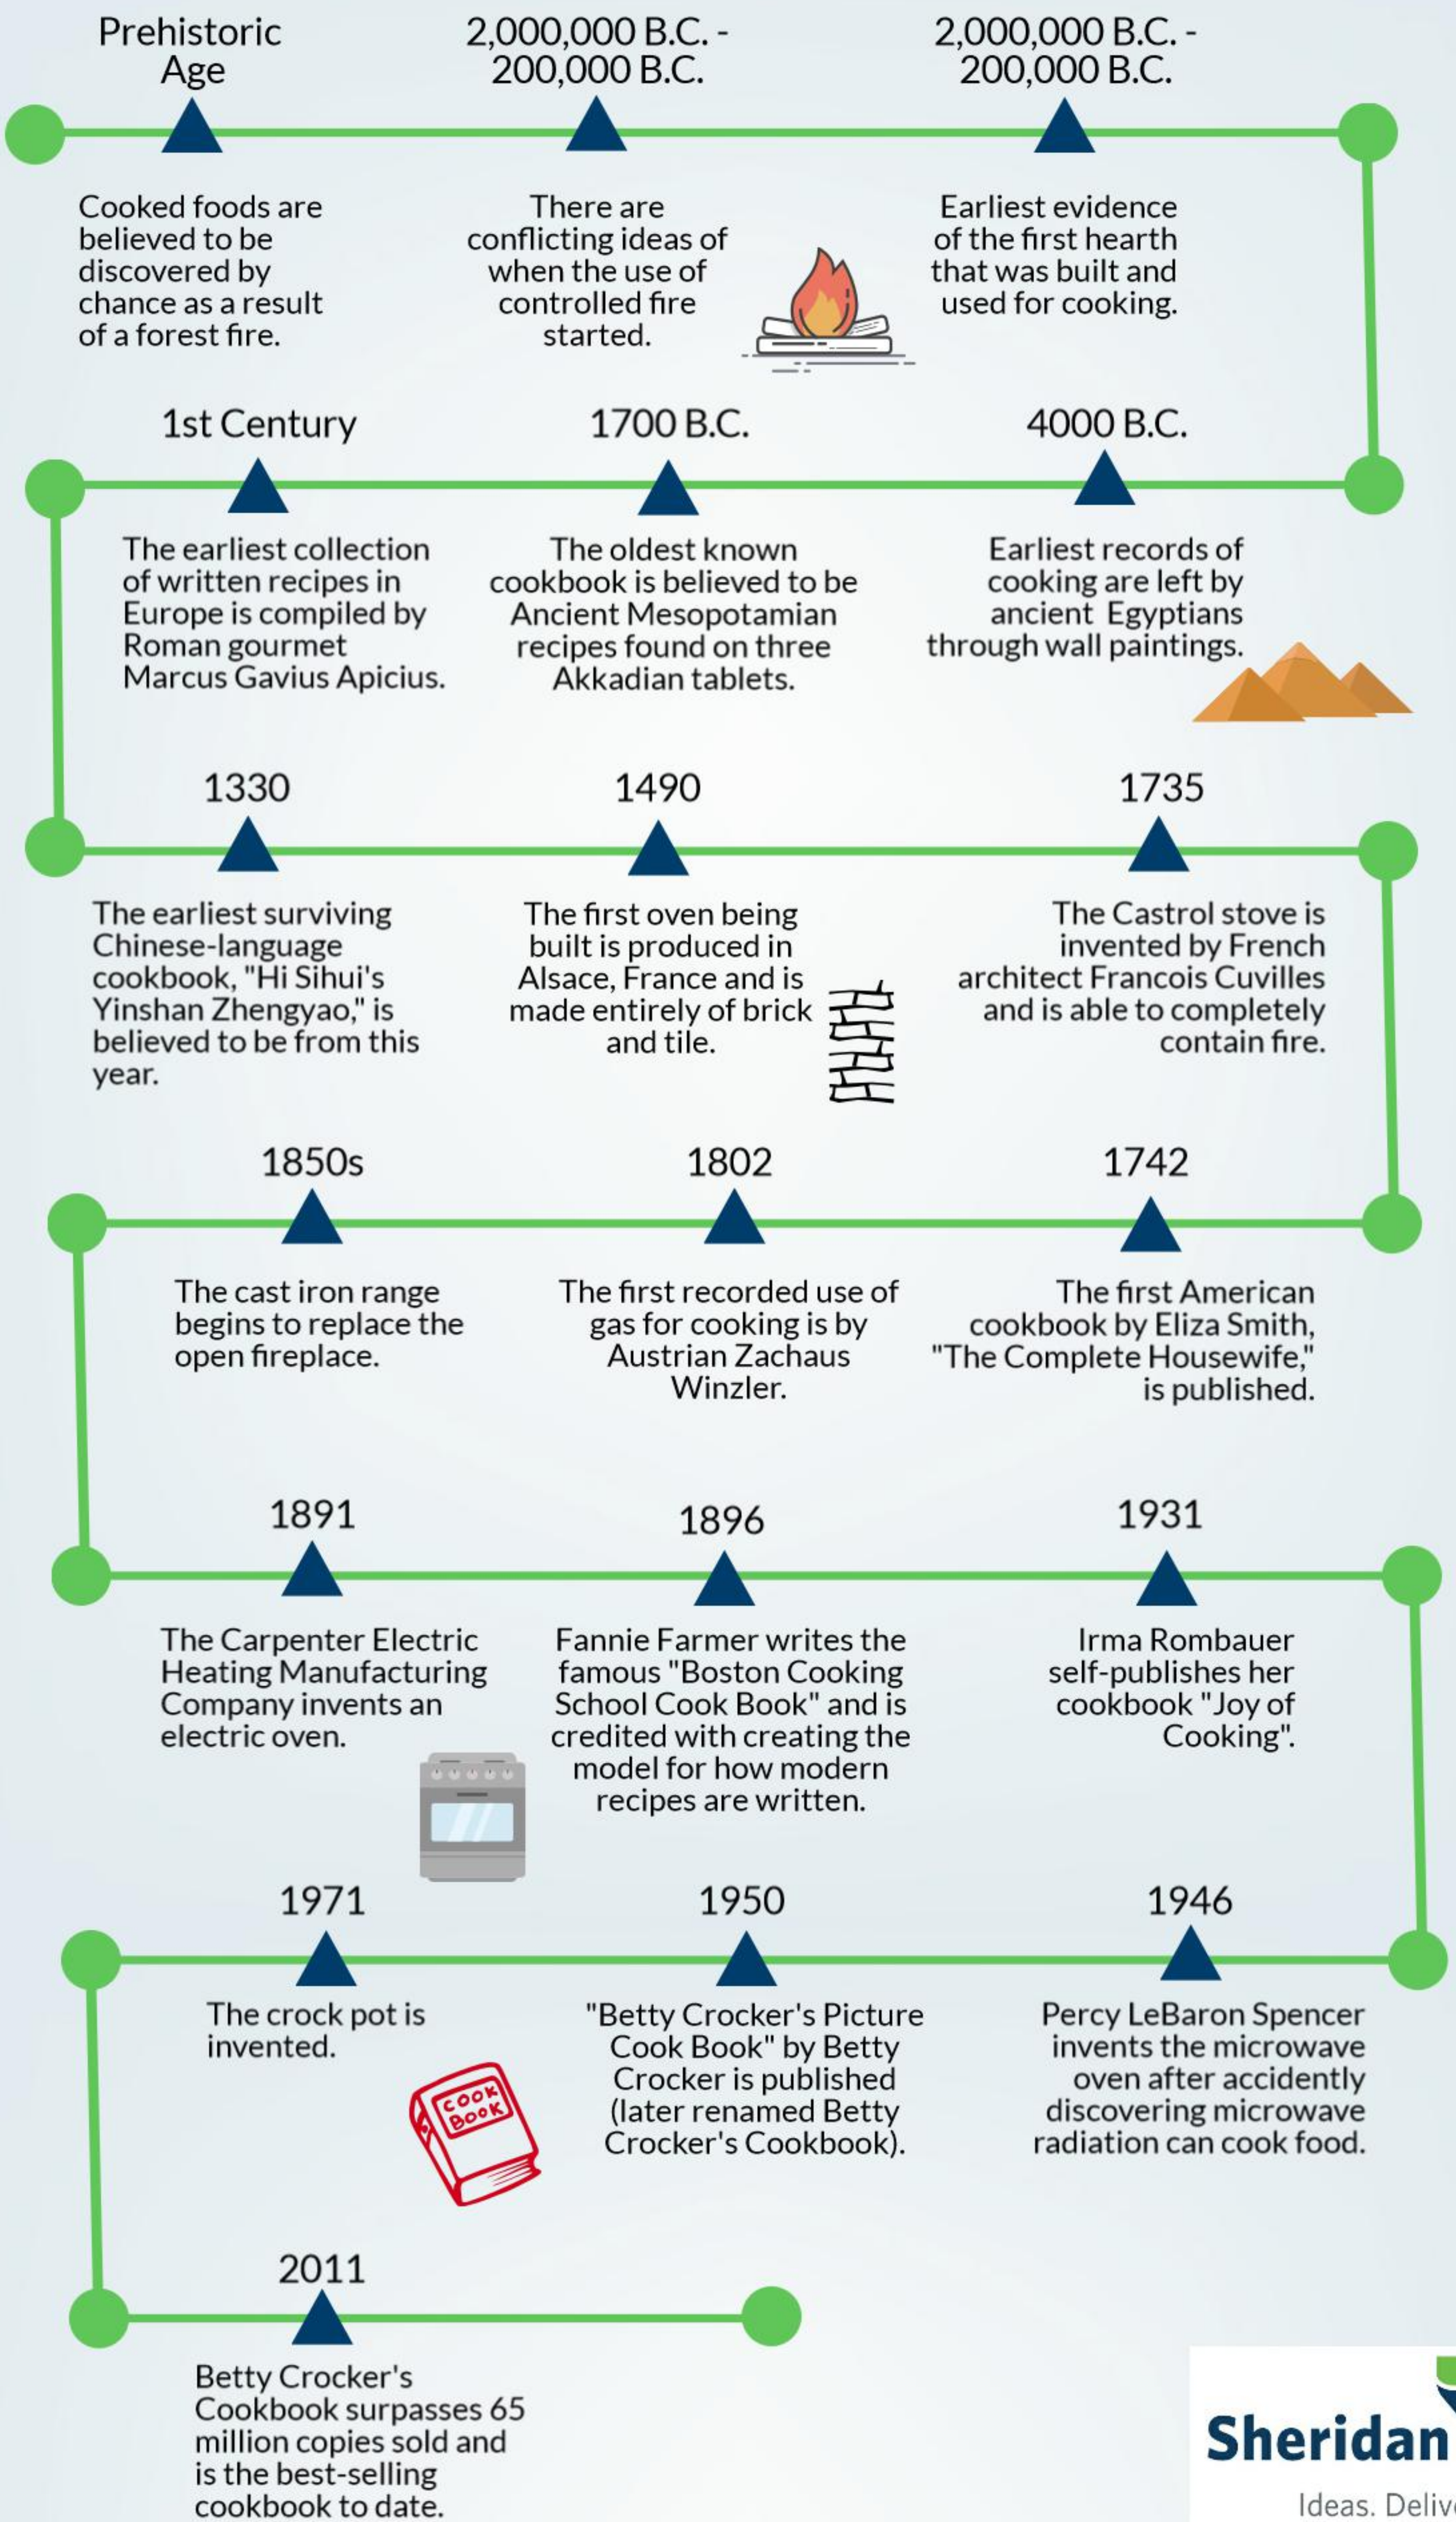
Prehistoric Age

Cooked foods are believed to be discovered by chance as a result of a forest fire.

2,000,000 B.C. - 200,000 B.C.

There are conflicting ideas of when the use of controlled fire started.

2,000,000 B.C. - 200,000 B.C.

Earliest evidence of the first hearth that was built and used for cooking.

4000 B.C.

Earliest records of cooking are left by ancient Egyptians through wall paintings.

1700 B.C.

The oldest known cookbook is believed to be Ancient Mesopotamian recipes found on three Akkadian tablets.

1st Century

The earliest collection of written recipes in Europe is compiled by Roman gourmet Marcus Gavius Apicius.

1330

The earliest surviving Chinese-language cookbook, "Hi Sihui's Yinshan Zhengyao," is believed to be from this year.

1490

The first oven being built is produced in Alsace, France and is made entirely of brick and tile.

1735

The Castrol stove is invented by French architect Francois Cuvilles and is able to completely contain fire.

1742

The first American cookbook by Eliza Smith, "The Complete Housewife," is published.

1802

The first recorded use of gas for cooking is by Austrian Zachaus Winzler.

1850s

The cast iron range begins to replace the open fireplace.

1891

The Carpenter Electric Heating Manufacturing Company invents an electric oven.

1896

Fannie Farmer writes the famous "Boston Cooking School Cook Book" and is credited with creating the model for how modern recipes are written.

1931

Irma Rombauer self-publishes her cookbook "Joy of Cooking".

1946

Percy LeBaron Spencer invents the microwave oven after accidently discovering microwave radiation can cook food.

1950

"Betty Crocker's Picture Cook Book" by Betty Crocker is published (later renamed Betty Crocker's Cookbook).

1971

The crock pot is invented.

COOK BOOK

2011

Betty Crocker's Cookbook surpasses 65 million copies sold and is the best-selling cookbook to date.

Sheridan
Ideas. Deliv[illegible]